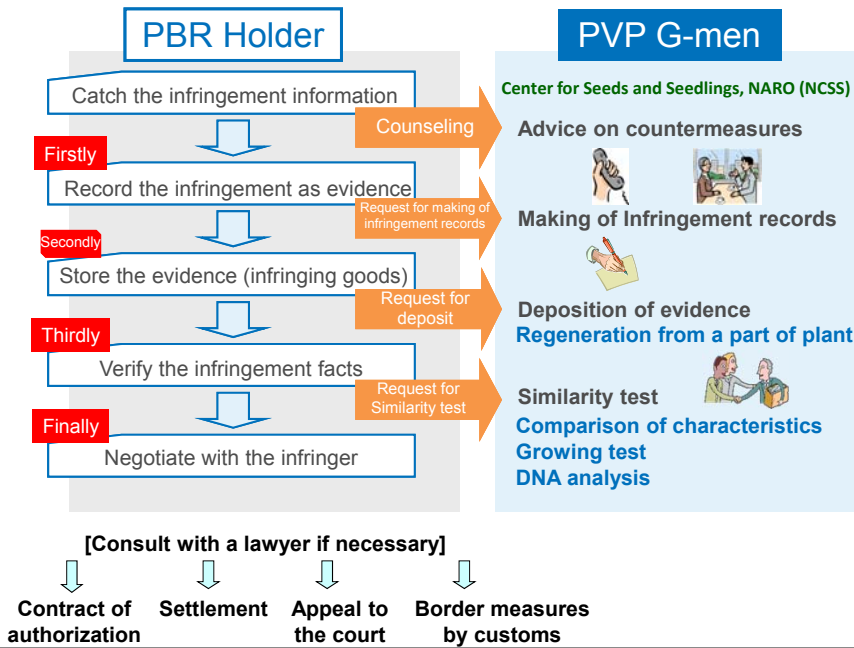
PBR Holder

PVP G-men

Center for Seeds and Seedlings, NARO (NCSS)

Catch the infringement information

Counseling

Advice on countermeasures

Firstly

Record the infringement as evidence

Request for making of infringement records

Making of Infringement records

Secondly

Store the evidence (infringing goods)

Request for deposit

Deposition of evidence
Regeneration from a part of plant

Thirdly

Verify the infringement facts

Request for Similarity test

Similarity test
Comparison of characteristics
Growing test
DNA analysis

Finally

Negotiate with the infringer

[Consult with a lawyer if necessary]

Contract of authorization

Settlement

Appeal to the court

Border measures by customs